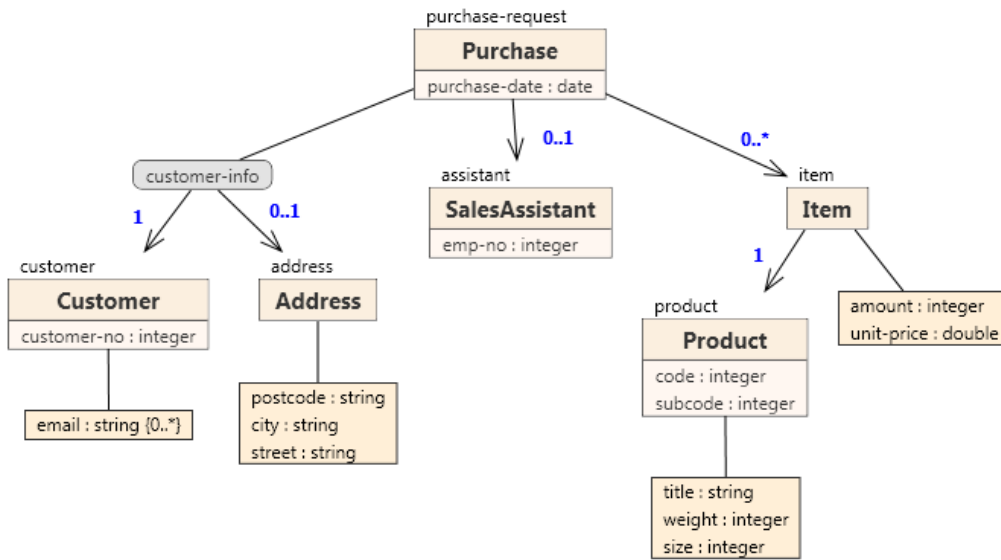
purchase-request
Purchase
purchase-date : date

customer-info
1
0..1
0..1
0..*

assistant
SalesAssistant
emp-no : integer

item
Item
1

customer
Customer
customer-no : integer

email : string {0..*}

address
Address

postcode : string
city : string
street : string

product
Product
code : integer
subcode : integer

amount : integer
unit-price : double

title : string
weight : integer
size : integer